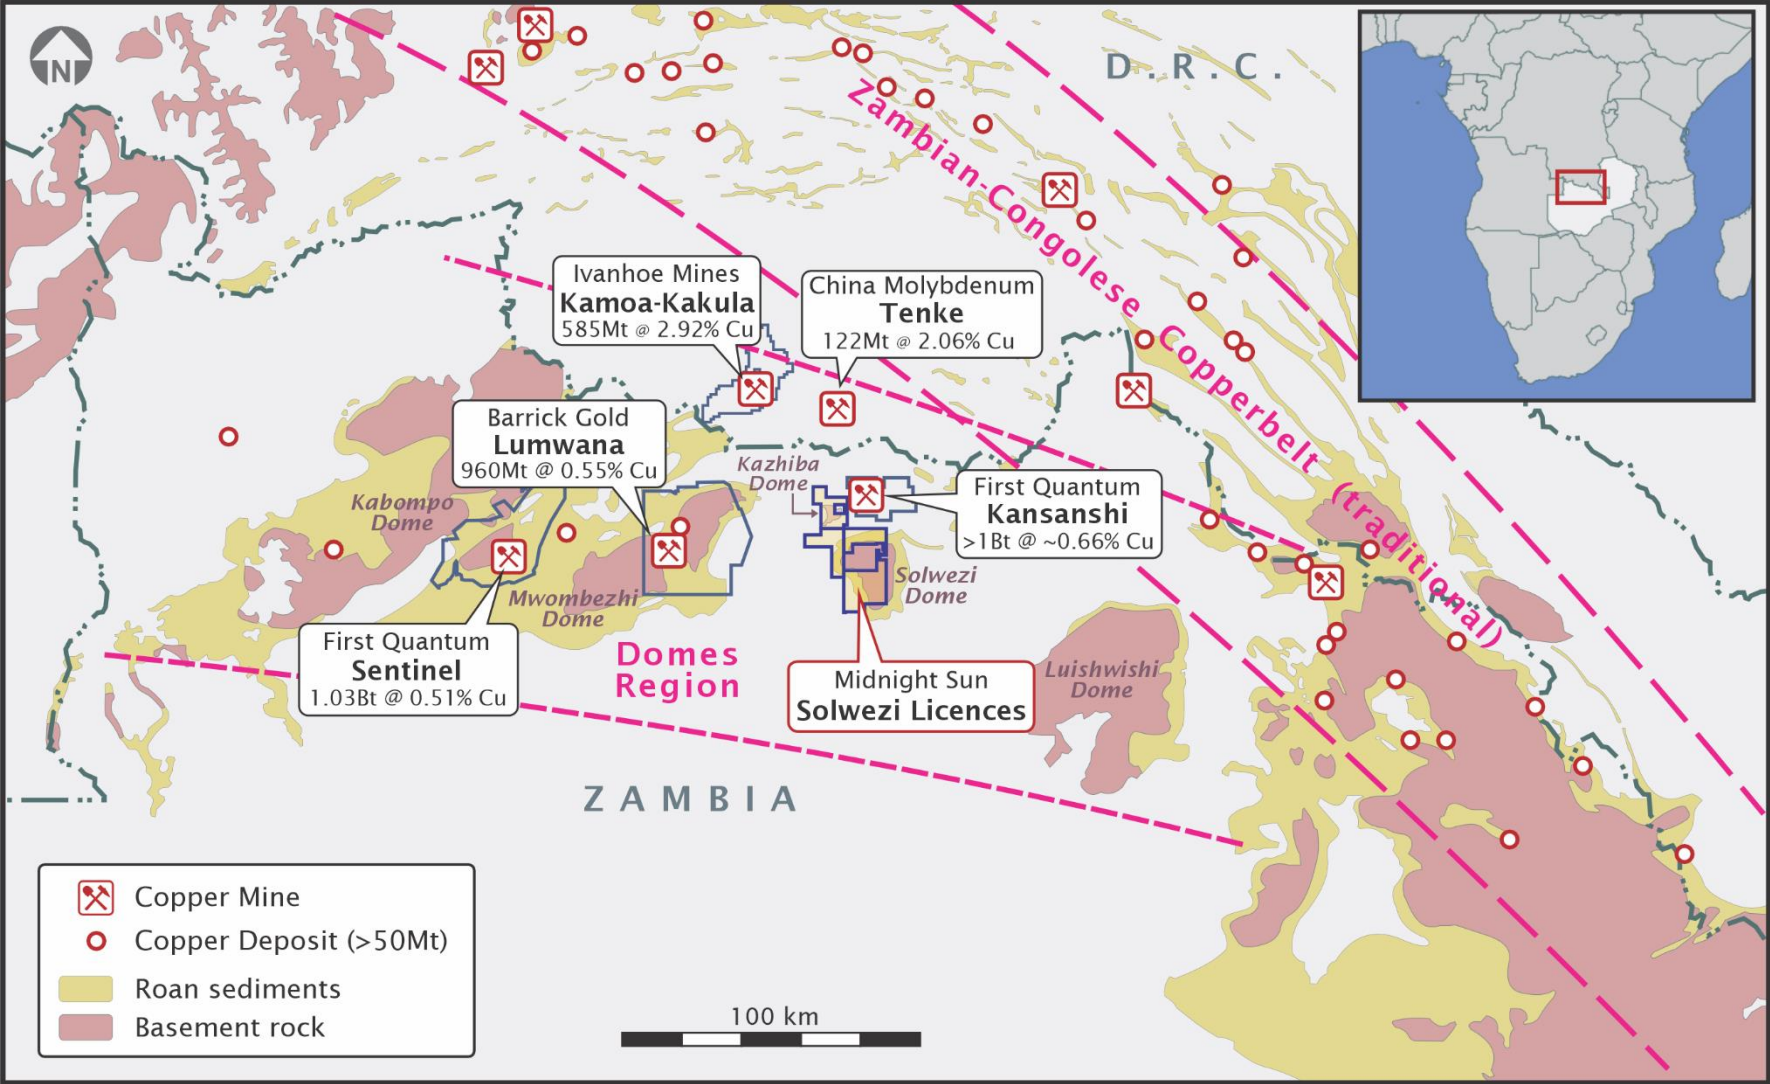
N

D.R.C.

Zambian-Congolese Copperbelt (traditional)

Ivanhoe Mines
Kamoa-Kakula
585Mt @ 2.92% Cu

China Molybdenum
Tenke
122Mt @ 2.06% Cu

Barrick Gold
Lumwana
960Mt @ 0.55% Cu

Kabompo Dome

Kazhiba Dome

First Quantum
Kansanshi
>1Bt @ ~0.66% Cu

Solwezi Dome

Mwombezhi Dome

First Quantum
Sentinel
1.03Bt @ 0.51% Cu

Domes Region

Midnight Sun
Solwezi Licences

Luishwishi Dome

ZAMBIA

Copper Mine
Copper Deposit (>50Mt)
Roan sediments
Basement rock

100 km